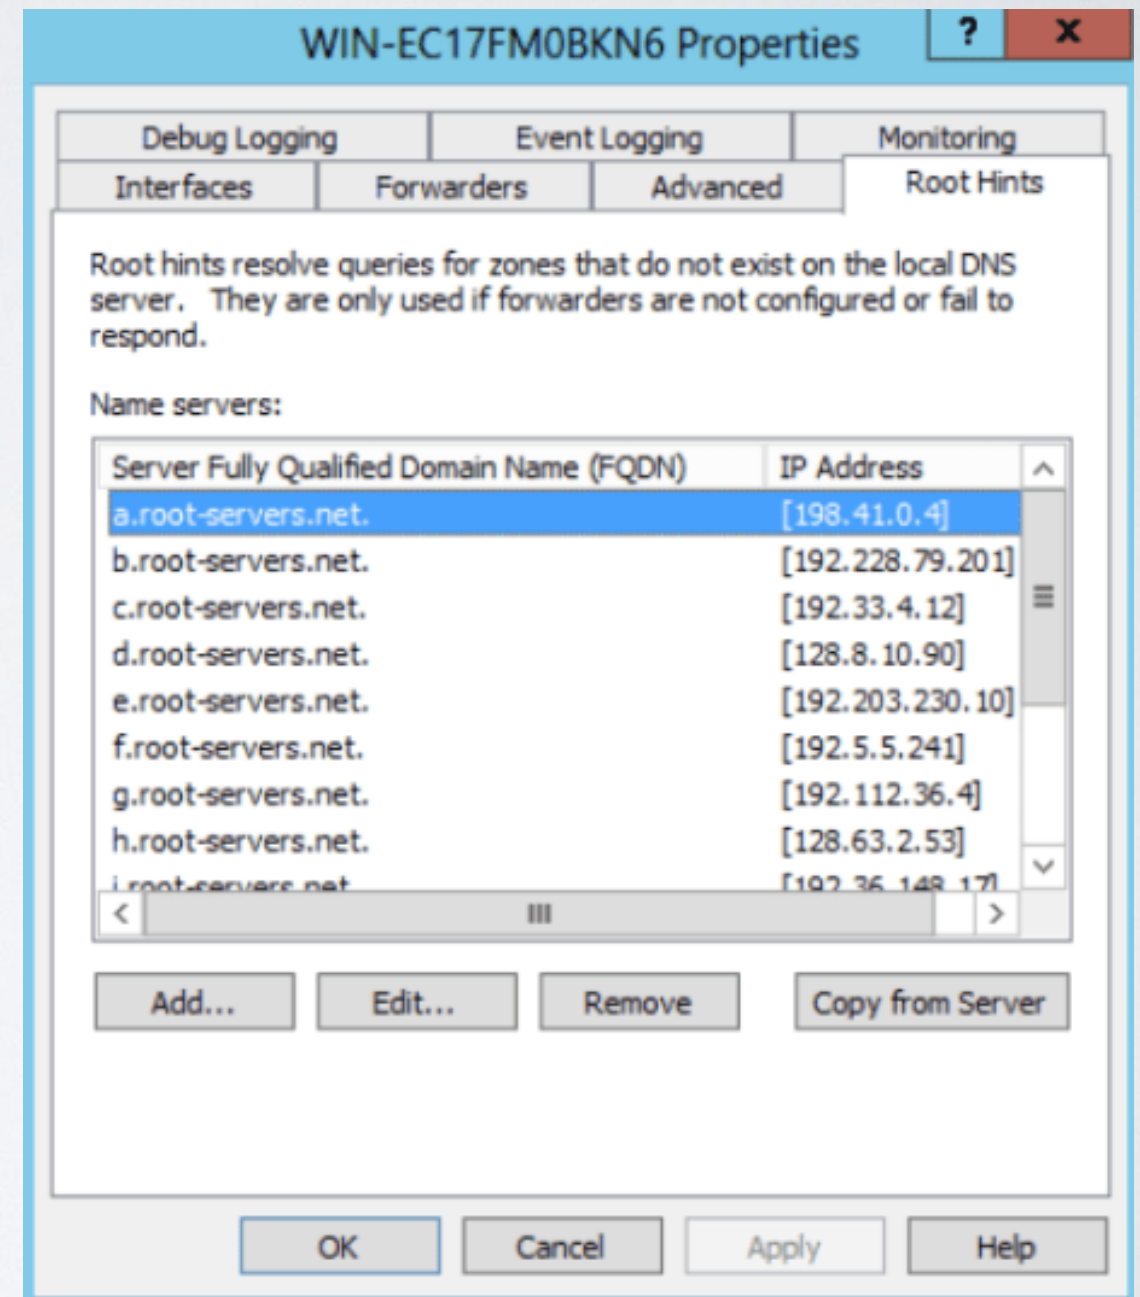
WIN-EC17FM0BKN6 Properties

?
X

Debug Logging
Event Logging
Monitoring
Interfaces
Forwarders
Advanced
Root Hints

Root hints resolve queries for zones that do not exist on the local DNS server. They are only used if forwarders are not configured or fail to respond.

Name servers:

| Server Fully Qualified Domain Name (FQDN) | IP Address |
|---|---|
| a.root-servers.net. | [198.41.0.4] |
| b.root-servers.net. | [192.228.79.201] |
| c.root-servers.net. | [192.33.4.12] |
| d.root-servers.net. | [128.8.10.90] |
| e.root-servers.net. | [192.203.230.10] |
| f.root-servers.net. | [192.5.5.241] |
| g.root-servers.net. | [192.112.36.4] |
| h.root-servers.net. | [128.63.2.53] |
| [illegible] | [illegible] |

Add...
Edit...
Remove
Copy from Server

OK
Cancel
Apply
Help